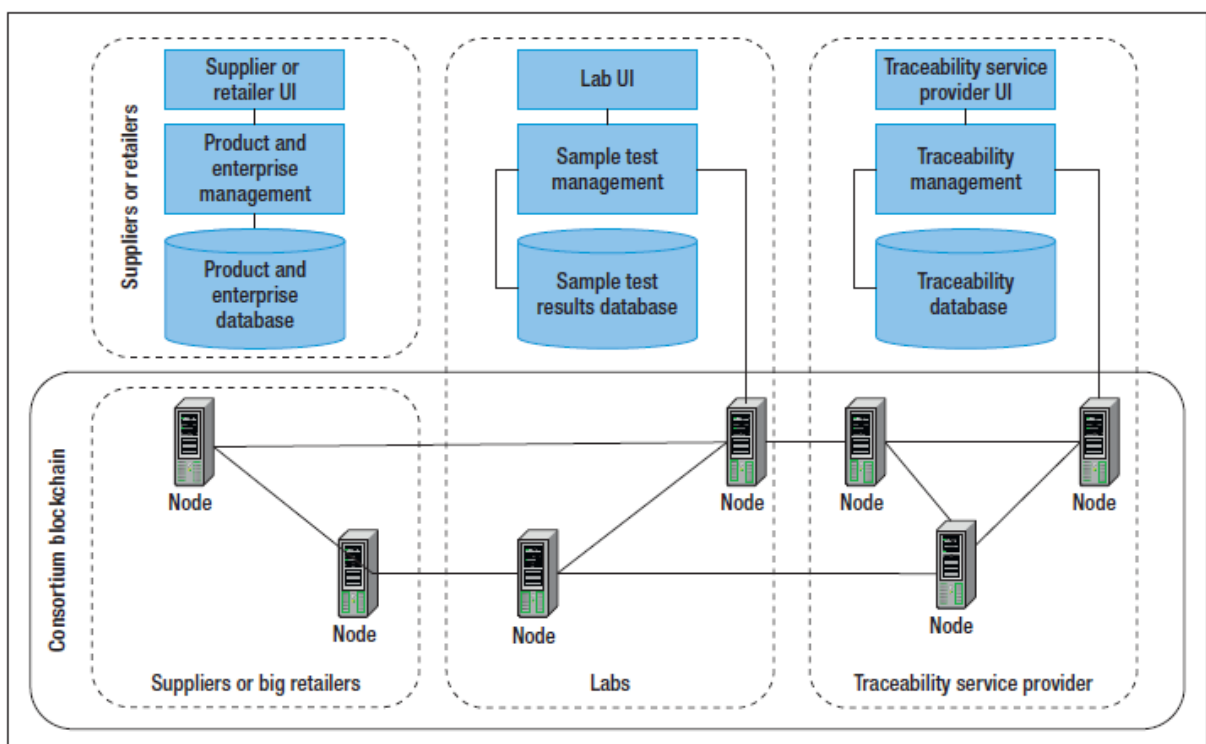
Suppliers or retailers

Supplier or retailer UI

Product and enterprise management

Product and enterprise database

Lab UI

Sample test management

Sample test results database

Traceability service provider UI

Traceability management

Traceability database

Consortium blockchain

Node

Node

Node

Node

Node

Node

Node

Suppliers or big retailers

Labs

Traceability service provider